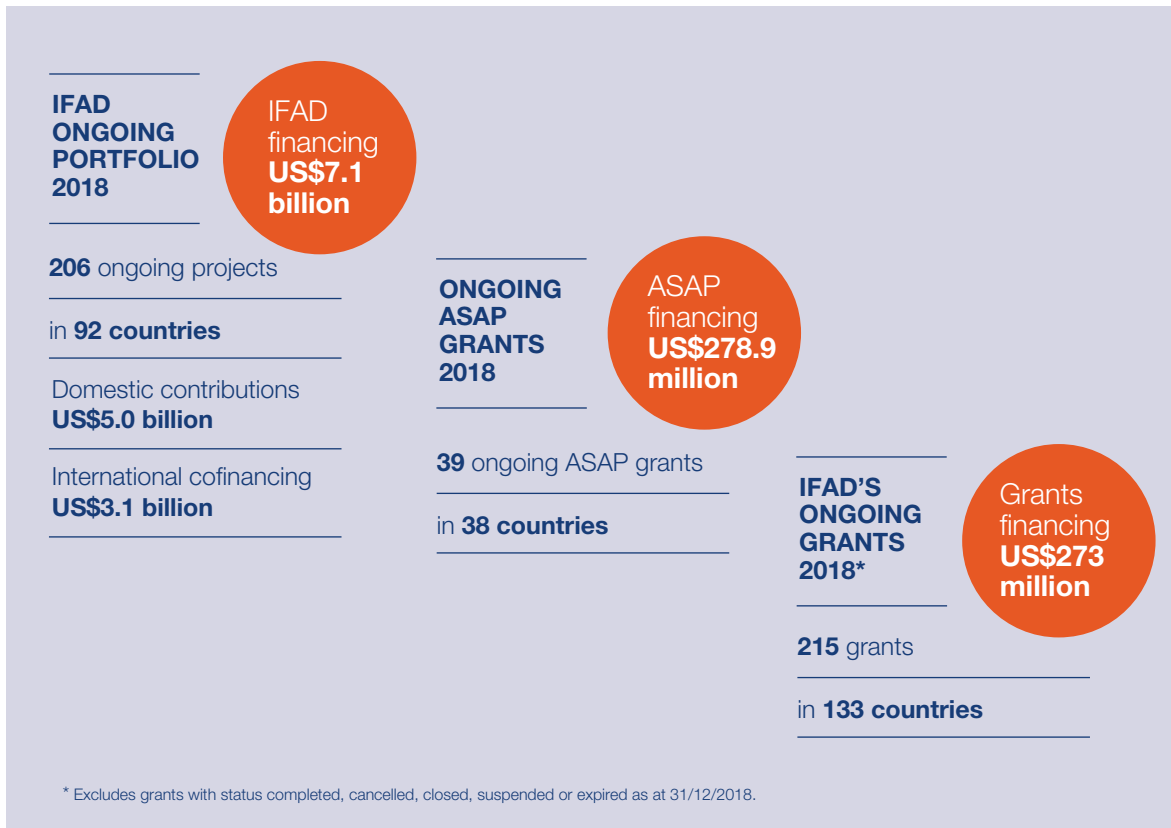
IFAD ONGOING PORTFOLIO 2018

IFAD financing US$7.1 billion

206 ongoing projects

in 92 countries

Domestic contributions US$5.0 billion

International cofinancing US$3.1 billion

ONGOING ASAP GRANTS 2018

ASAP financing US$278.9 million

39 ongoing ASAP grants

in 38 countries

IFAD'S ONGOING GRANTS 2018*

Grants financing US$273 million

215 grants

in 133 countries

* Excludes grants with status completed, cancelled, closed, suspended or expired as at 31/12/2018.